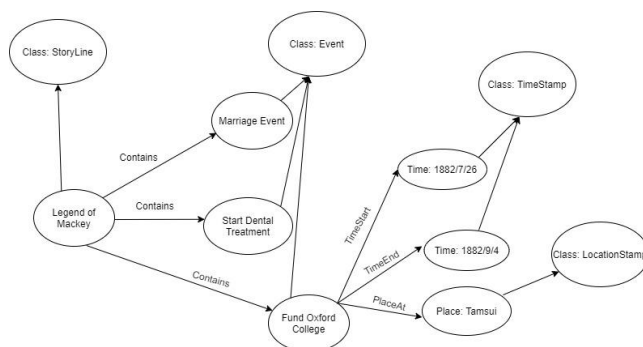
Class: StoryLine

Class: Event

Class: TimeStamp

Marriage Event

Contains

Legend of Mackey

Contains

Start Dental Treatment

Time: 1882/7/26

TimeStart

TimeEnd

Time: 1882/9/4

Class: LocationStamp

Contains

PlaceAt

Place: Tamsui

Fund Oxford College